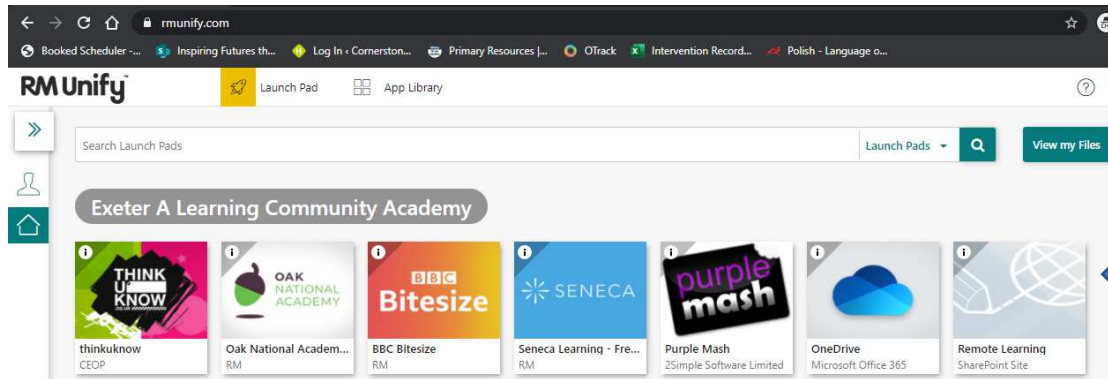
rmunify.com

Booked Scheduler -... Inspiring Futures th... Log In ‹ Cornerston... Primary Resources |... OTrack Intervention Record... Polish - Language o...

RM Unify

Launch Pad

App Library

?

Search Launch Pads

Launch Pads

View my Files

Exeter A Learning Community Academy

THINK U KNOW

thinkuknow
CEOP

OAK NATIONAL ACADEMY

Oak National Academ...
RM

BBC Bitesize

BBC Bitesize
RM

SENECA

Seneca Learning - Fre...
RM

purple mash

Purple Mash
2Simple Software Limited

OneDrive
Microsoft Office 365

Remote Learning
SharePoint Site